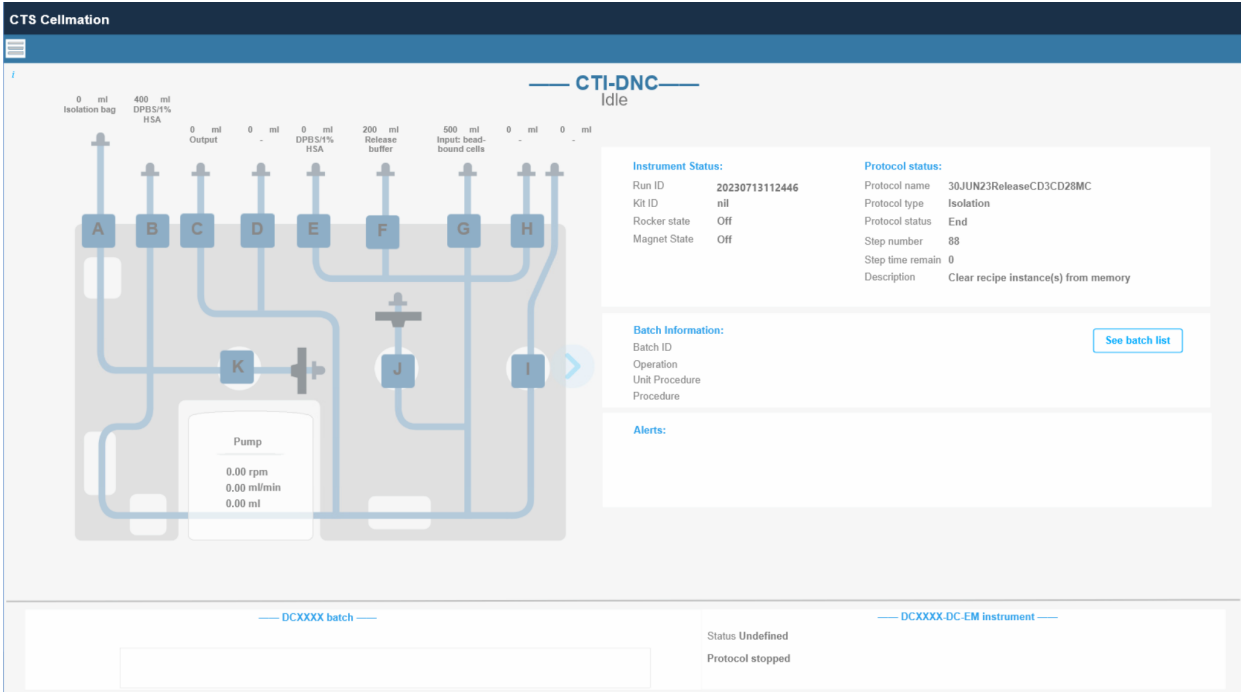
CTS Cellmation

i

—— CTI-DNC——
Idle

0 ml
Isolation bag

400 ml
DPBS/1% HSA

0 ml
Output

0 ml
-

0 ml
DPBS/1% HSA

200 ml
Release buffer

500 ml
Input: bead-bound cells

0 ml
-

0 ml
-

A B C D E F G H

K J I

Pump
0.00 rpm
0.00 ml/min
0.00 ml

Instrument Status:
| | |
|---|---|
| Run ID | 20230713112446 |
| Kit ID | nil |
| Rocker state | Off |
| Magnet State | Off |

Protocol status:
| | |
|---|---|
| Protocol name | 30JUN23ReleaseCD3CD28MC |
| Protocol type | Isolation |
| Protocol status | End |
| Step number | 88 |
| Step time remain | 0 |
| Description | Clear recipe instance(s) from memory |

Batch Information:
Batch ID
Operation
Unit Procedure
Procedure

See batch list

Alerts:

—— DCXXXX batch ——

—— DCXXXX-DC-EM instrument ——
Status Undefined
Protocol stopped